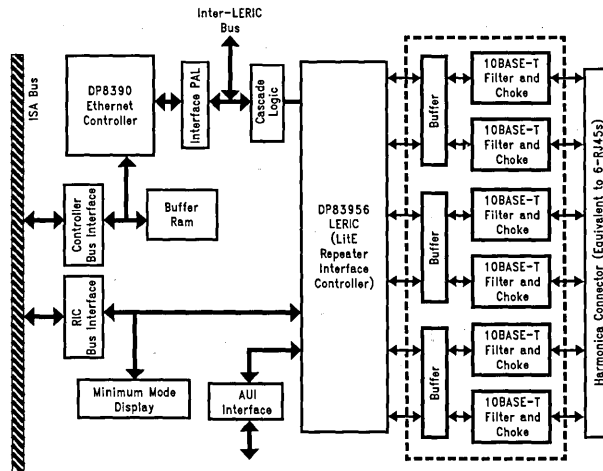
Inter-LERIC Bus

ISA Bus

DP8390 Ethernet Controller

Interface PAL

Cascade Logic

Controller Bus Interface

Buffer Ram

RIC Bus Interface

Minimum Mode Display

AUI Interface

DP83956 LERIC (LitE Repeater Interface Controller)

Buffer

Buffer

Buffer

10BASE-T Filter and Choke

10BASE-T Filter and Choke

10BASE-T Filter and Choke

10BASE-T Filter and Choke

10BASE-T Filter and Choke

10BASE-T Filter and Choke

Harmonica Connector (Equivalent to 6-RJ45s)